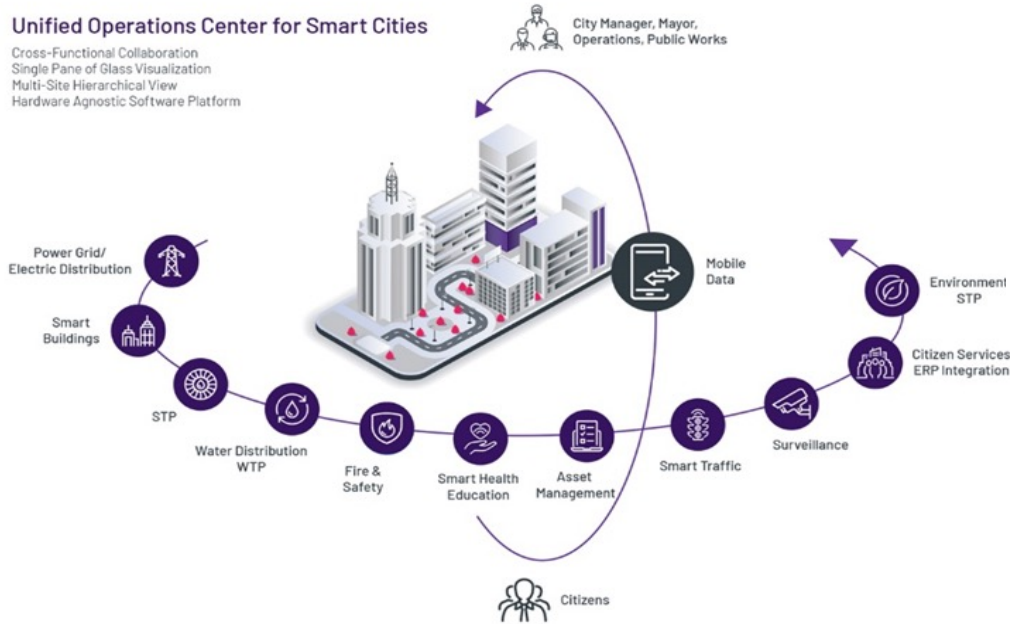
Unified Operations Center for Smart Cities

Cross-Functional Collaboration
Single Pane of Glass Visualization
Multi-Site Hierarchical View
Hardware Agnostic Software Platform

City Manager, Mayor, Operations, Public Works

Power Grid/ Electric Distribution

Smart Buildings

STP

Water Distribution WTP

Fire & Safety

Smart Health Education

Asset Management

Mobile Data

Smart Traffic

Surveillance

Citizen Services ERP Integration

Environment STP

Citizens